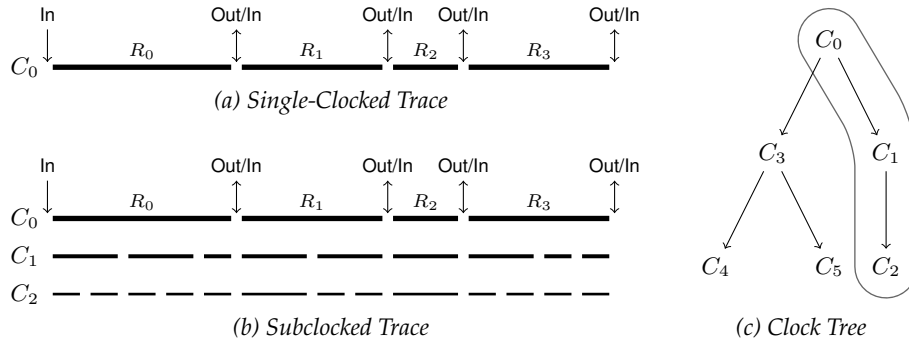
In Out/In Out/In Out/In Out/In

$C_0$ $R_0$ $R_1$ $R_2$ $R_3$

(a) Single-Clocked Trace

In Out/In Out/In Out/In Out/In

$C_0$ $R_0$ $R_1$ $R_2$ $R_3$

$C_1$

$C_2$

(b) Subclocked Trace

$C_0$

$C_3$ $C_1$

$C_4$ $C_5$ $C_2$

(c) Clock Tree